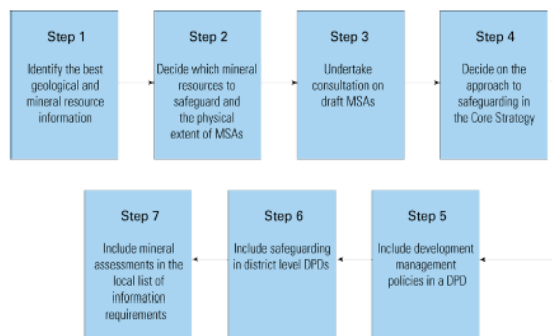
Step 1

Identify the best geological and mineral resource information

Step 2

Decide which mineral resources to safeguard and the physical extent of MSAs

Step 3

Undertake consultation on draft MSAs

Step 4

Decide on the approach to safeguarding in the Core Strategy

Step 5

Include development management policies in a DPD

Step 6

Include safeguarding in district level DPDs

Step 7

Include mineral assessments in the local list of information requirements